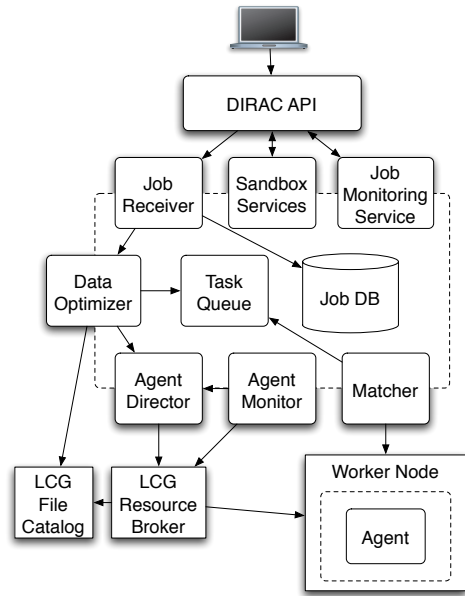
DIRAC API

Job Receiver

Sandbox Services

Job Monitoring Service

Data Optimizer

Task Queue

Job DB

Agent Director

Agent Monitor

Matcher

LCG File Catalog

LCG Resource Broker

Worker Node

Agent